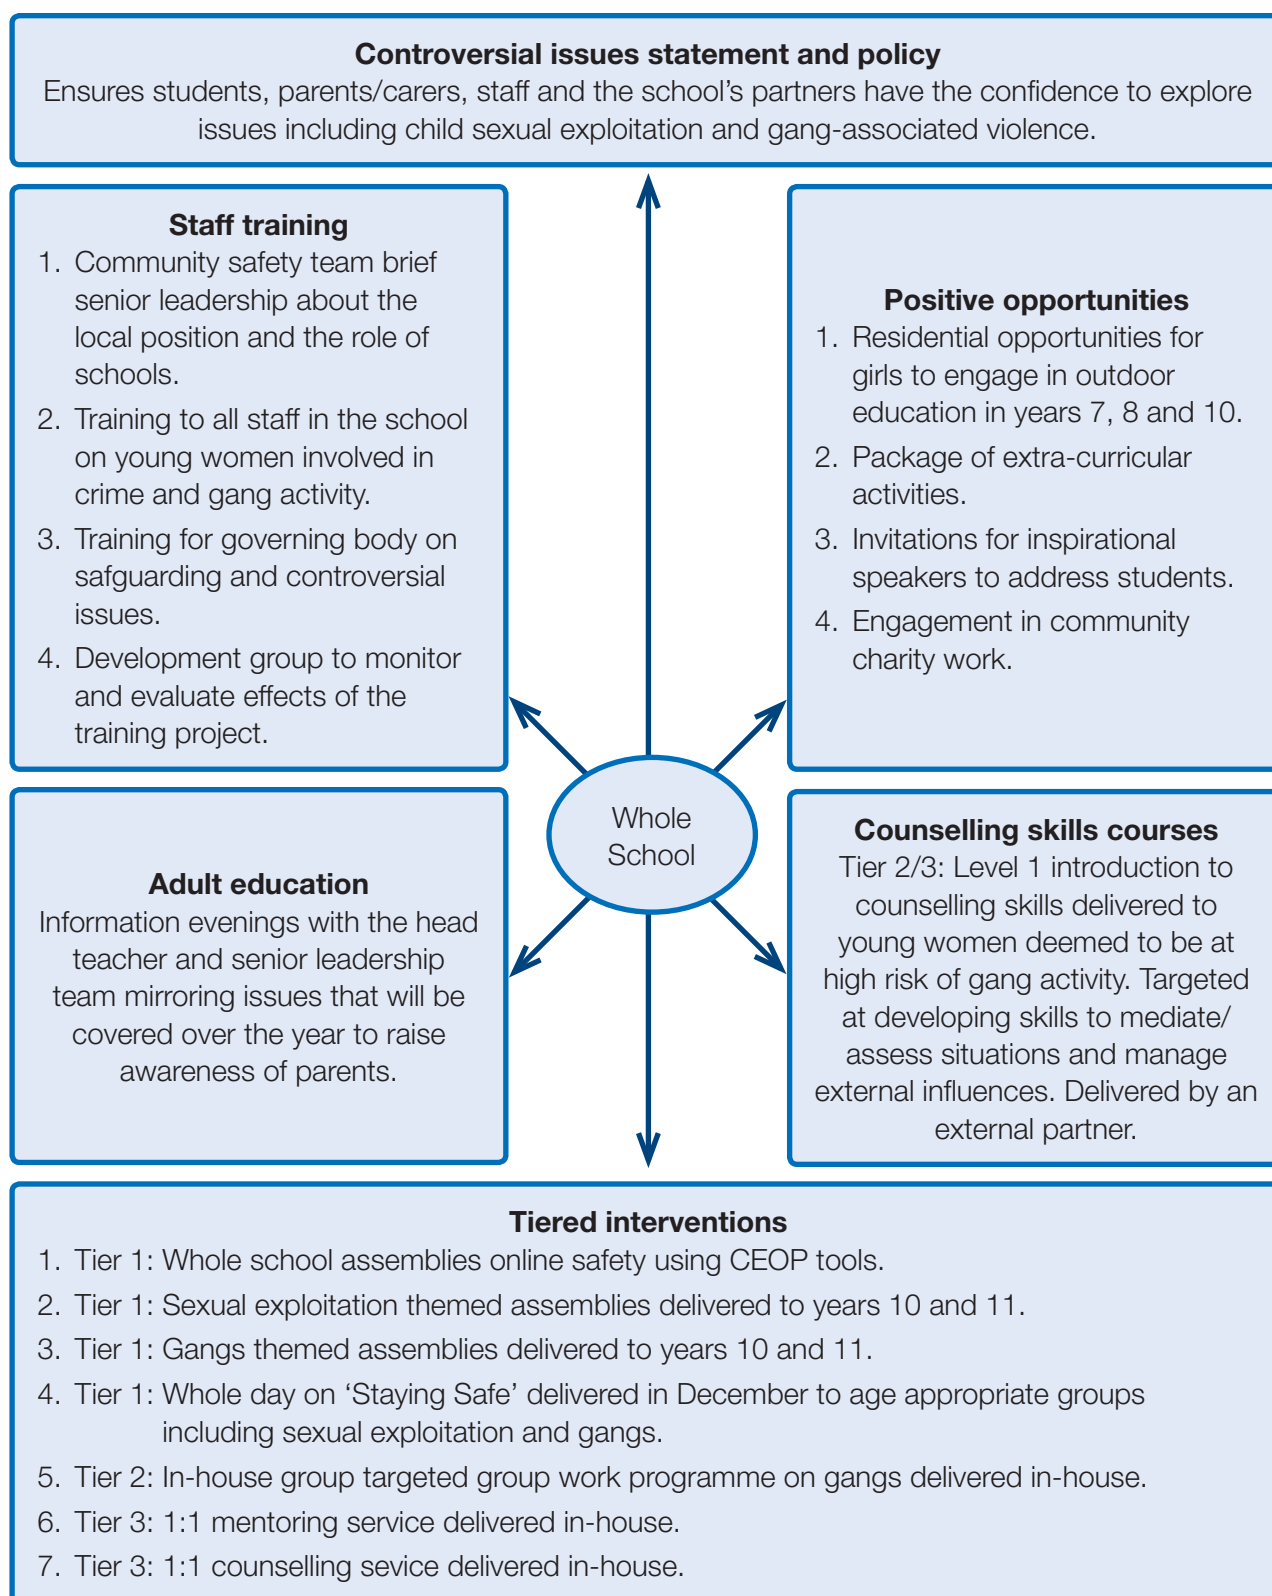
**Controversial issues statement and policy**
Ensures students, parents/carers, staff and the school's partners have the confidence to explore issues including child sexual exploitation and gang-associated violence.

**Staff training**
1. Community safety team brief senior leadership about the local position and the role of schools.
2. Training to all staff in the school on young women involved in crime and gang activity.
3. Training for governing body on safguarding and controversial issues.
4. Development group to monitor and evaluate effects of the training project.

**Positive opportunities**
1. Residential opportunities for girls to engage in outdoor education in years 7, 8 and 10.
2. Package of extra-curricular activities.
3. Invitations for inspirational speakers to address students.
4. Engagement in community charity work.

Whole School

**Adult education**
Information evenings with the head teacher and senior leadership team mirroring issues that will be covered over the year to raise awareness of parents.

**Counselling skills courses**
Tier 2/3: Level 1 introduction to counselling skills delivered to young women deemed to be at high risk of gang activity. Targeted at developing skills to mediate/ assess situations and manage external influences. Delivered by an external partner.

**Tiered interventions**
1. Tier 1: Whole school assemblies online safety using CEOP tools.
2. Tier 1: Sexual exploitation themed assemblies delivered to years 10 and 11.
3. Tier 1: Gangs themed assemblies delivered to years 10 and 11.
4. Tier 1: Whole day on 'Staying Safe' delivered in December to age appropriate groups including sexual exploitation and gangs.
5. Tier 2: In-house group targeted group work programme on gangs delivered in-house.
6. Tier 3: 1:1 mentoring service delivered in-house.
7. Tier 3: 1:1 counselling sevice delivered in-house.